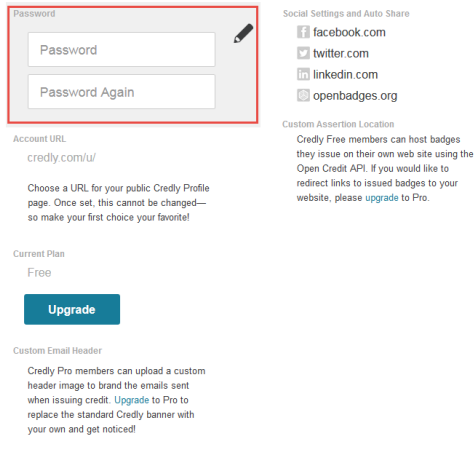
Password

Password

Password Again

Account URL

credly.com/u/

Choose a URL for your public Credly Profile page. Once set, this cannot be changed—so make your first choice your favorite!

Current Plan

Free

Upgrade

Custom Email Header

Credly Pro members can upload a custom header image to brand the emails sent when issuing credit. Upgrade to Pro to replace the standard Credly banner with your own and get noticed!

Social Settings and Auto Share

facebook.com

twitter.com

linkedin.com

openbadges.org

Custom Assertion Location

Credly Free members can host badges they issue on their own web site using the Open Credit API. If you would like to redirect links to issued badges to your website, please upgrade to Pro.